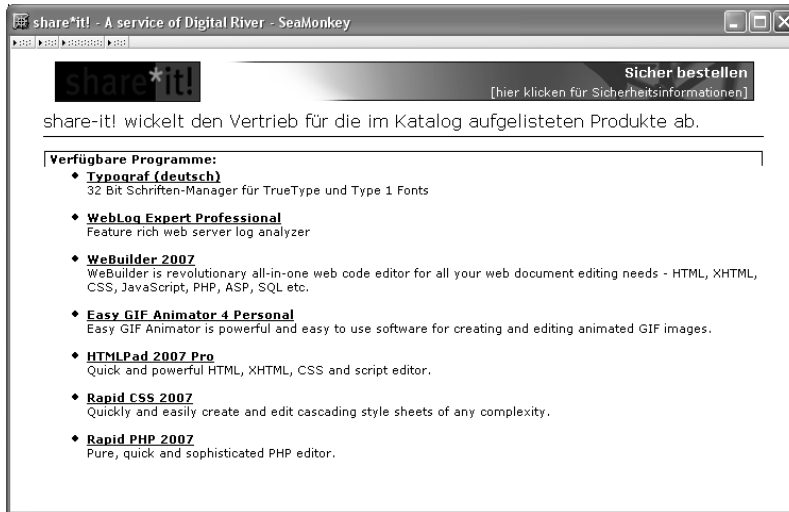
share*it! - A service of Digital River - SeaMonkey

share*it!

Sicher bestellen
[hier klicken für Sicherheitsinformationen]

share-it! wickelt den Vertrieb für die im Katalog aufgelisteten Produkte ab.

Verfügbare Programme:

- Typograf (deutsch)
32 Bit Schriften-Manager für TrueType und Type 1 Fonts

- WebLog Expert Professional
Feature rich web server log analyzer

- WeBuilder 2007
WeBuilder is revolutionary all-in-one web code editor for all your web document editing needs - HTML, XHTML, CSS, JavaScript, PHP, ASP, SQL etc.

- Easy GIF Animator 4 Personal
Easy GIF Animator is powerful and easy to use software for creating and editing animated GIF images.

- HTMLPad 2007 Pro
Quick and powerful HTML, XHTML, CSS and script editor.

- Rapid CSS 2007
Quickly and easily create and edit cascading style sheets of any complexity.

- Rapid PHP 2007
Pure, quick and sophisticated PHP editor.